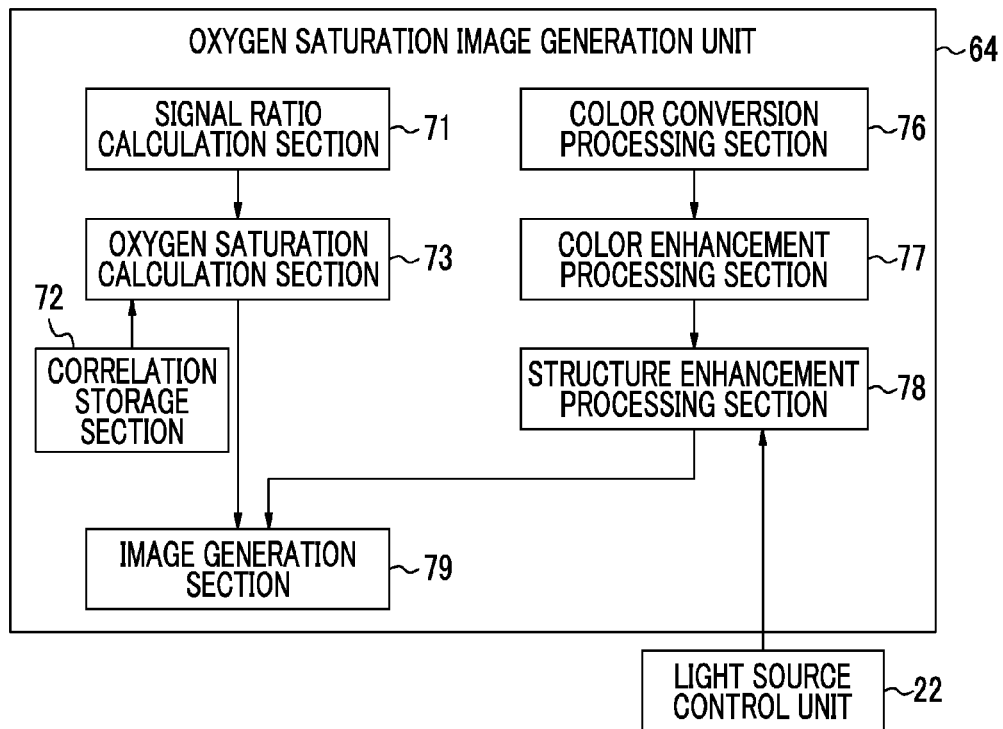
OXYGEN SATURATION IMAGE GENERATION UNIT

64

SIGNAL RATIO CALCULATION SECTION

71

COLOR CONVERSION PROCESSING SECTION

76

OXYGEN SATURATION CALCULATION SECTION

73

COLOR ENHANCEMENT PROCESSING SECTION

77

72

CORRELATION STORAGE SECTION

STRUCTURE ENHANCEMENT PROCESSING SECTION

78

IMAGE GENERATION SECTION

79

LIGHT SOURCE CONTROL UNIT

22